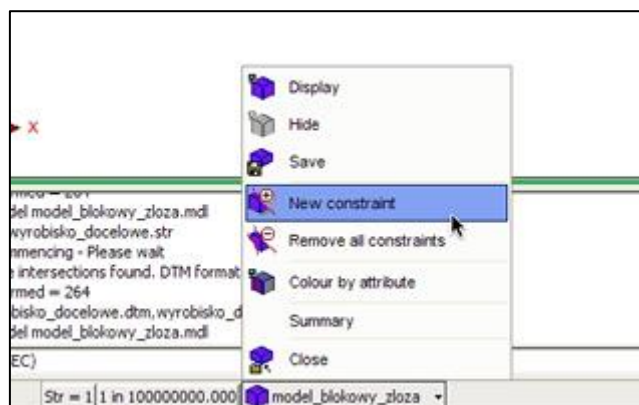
X

rmed = 2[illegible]
del model_blokowy_zloza.mdl
wyrobisko_docelowe.str
mmencing - Please wait
e intersections found. DTM format
rmed = 264
bisko_docelowe.dtm.wyrobisko_d
del model_blokowy_zloza.mdl

EC)

Display
Hide
Save
New constraint
Remove all constraints
Colour by attribute
Summary
Close

Str = 1 | 1 in 100000000.000 | model_blokowy_zloza